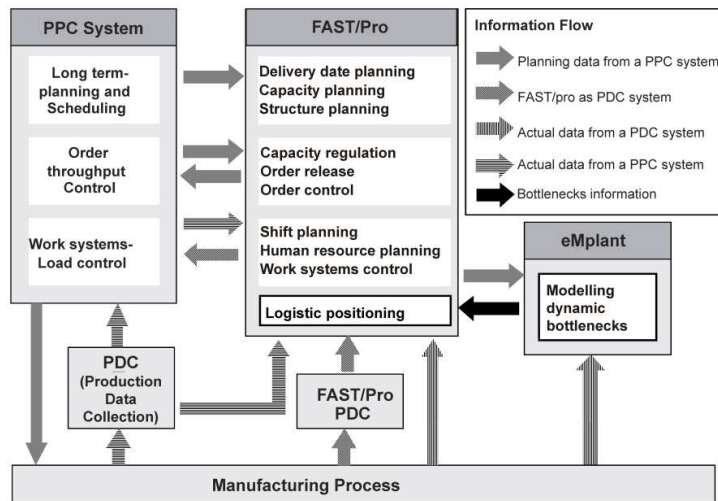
PPC System

Long term-planning and Scheduling

Order throughput Control

Work systems-Load control

FAST/Pro

Delivery date planning
Capacity planning
Structure planning

Capacity regulation
Order release
Order control

Shift planning
Human resource planning
Work systems control

Logistic positioning

Information Flow

Planning data from a PPC system

FAST/pro as PDC system

Actual data from a PDC system

Actual data from a PPC system

Bottlenecks information

eMplant

Modelling dynamic bottlenecks

PDC (Production Data Collection)

FAST/Pro PDC

Manufacturing Process